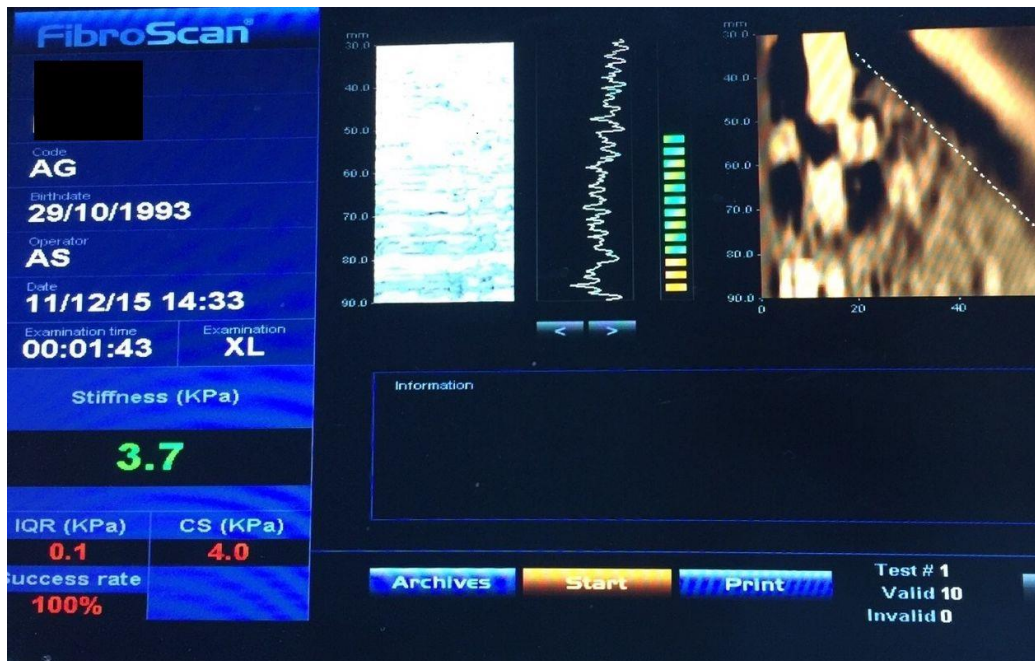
FibroScan®

Code
AG
Birthdate
29/10/1993
Operator
AS
Date
11/12/15 14:33
Examination time
00:01:43
Examination
XL

Stiffness (KPa)
3.7

IQR (KPa)
0.1
CS (KPa)
4.0
uccess rate
100%

mm
30.0
40.0
50.0
60.0
70.0
80.0
90.0

<
>

mm
30.0
40.0
50.0
60.0
70.0
80.0
90.0
0
20
40

Information

Archives
Start
Print

Test # 1
Valid 10
Invalid 0